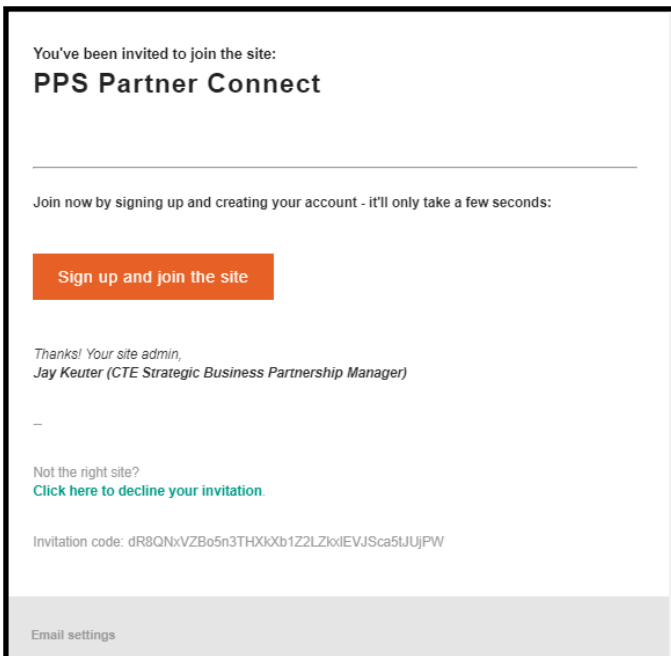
You've been invited to join the site:
PPS Partner Connect

Join now by signing up and creating your account - it'll only take a few seconds:

Sign up and join the site

Thanks! Your site admin,
Jay Keuter (CTE Strategic Business Partnership Manager)

--

Not the right site?
Click here to decline your invitation.

Invitation code: dR8QNxVZBo5n3THXkXb1Z2LZkxlEVJSca5tJUjPW

Email settings